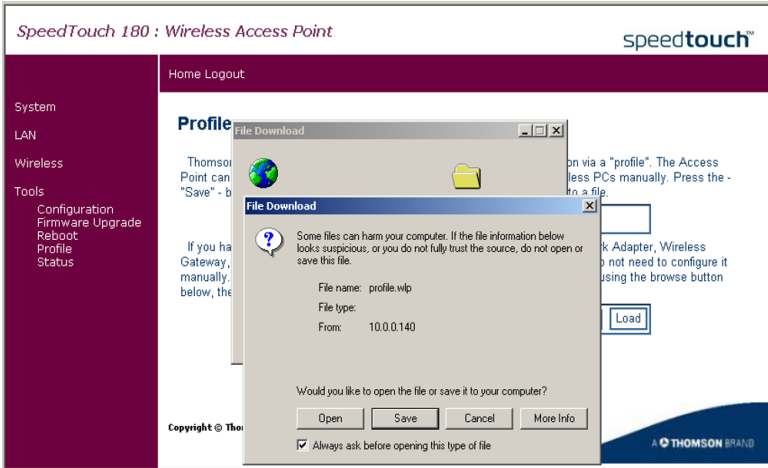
SpeedTouch 180 : Wireless Access Point

speedtouch™

Home Logout

System

LAN

Wireless

Tools

Configuration
Firmware Upgrade
Reboot
Profile
Status

Profile

Thomson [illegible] on via a "profile". The Access Point can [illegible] less PCs manually. Press the - "Save" - b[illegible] to a file.

If you ha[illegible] k Adapter, Wireless Gateway, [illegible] o not need to configure it manually. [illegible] using the browse button below, the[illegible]

Load

File Download

File Download

Some files can harm your computer. If the file information below looks suspicious, or you do not fully trust the source, do not open or save this file.

File name: profile.wlp
File type:
From: 10.0.0.140

Would you like to open the file or save it to your computer?

Open Save Cancel More Info

Always ask before opening this type of file

Copyright © Tho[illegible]

A THOMSON BRAND